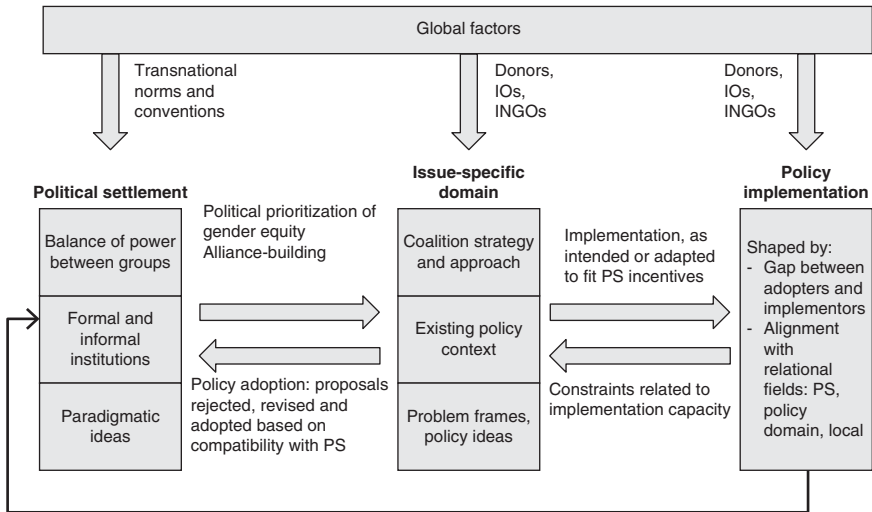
Global factors

Transnational norms and conventions

Donors, IOs, INGOs

Donors, IOs, INGOs

Political settlement

Balance of power between groups

Formal and informal institutions

Paradigmatic ideas

Political prioritization of gender equity
Alliance-building

Policy adoption: proposals rejected, revised and adopted based on compatibility with PS

Issue-specific domain

Coalition strategy and approach

Existing policy context

Problem frames, policy ideas

Implementation, as intended or adapted to fit PS incentives

Constraints related to implementation capacity

Policy implementation

Shaped by:
- Gap between adopters and implementors
- Alignment with relational fields: PS, policy domain, local